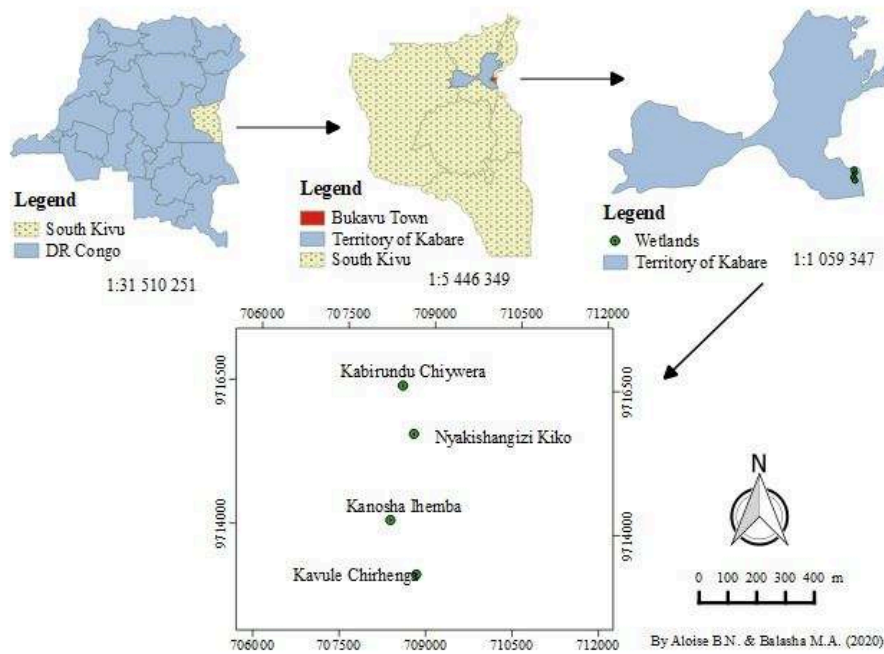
Legend
South Kivu
DR Congo
1:31 510 251

Legend
Bukavu Town
Territory of Kabare
South Kivu
1:5 446 349

Legend
Wetlands
Territory of Kabare
1:1 059 347

706000 707500 709000 710500 712000

9716500
9714000

Kabirundu Chiywera
Nyakishangizi Kiko
Kanosha Ihemba
Kavule Chirhengo

9716500
9714000

706000 707500 709000 710500 712000

N

0 100 200 300 400 m

By Aloise B.N. & Balasha M.A. (2020)